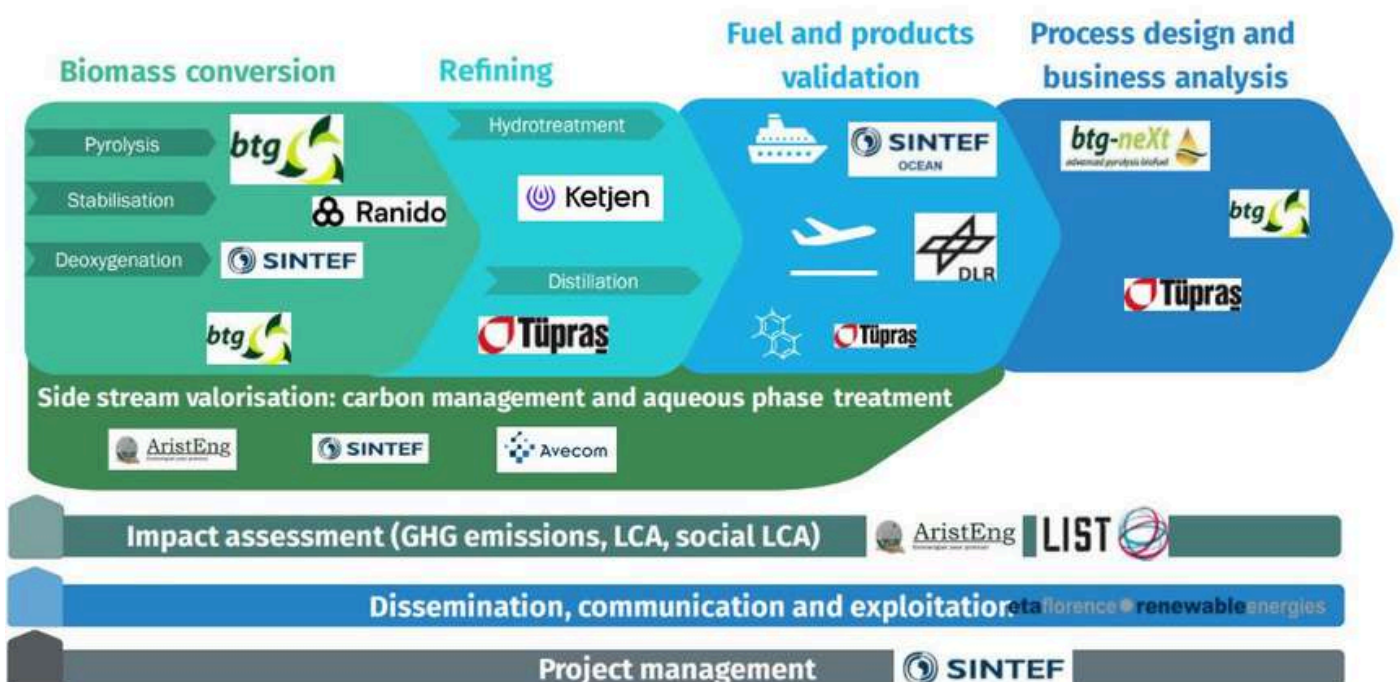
Biomass conversion

Refining

Fuel and products validation

Process design and business analysis

Pyrolysis

btg

Stabilisation

Ranido

Deoxygenation

SINTEF

btg

Hydrotreatment

Ketjen

Distillation

Tüpraş

SINTEF OCEAN

DLR

Tüpraş

btg-neXt
advanced pyrolysis biofuel

btg

Tüpraş

Side stream valorisation: carbon management and aqueous phase treatment

AristEng

SINTEF

Avecom

Impact assessment (GHG emissions, LCA, social LCA)

AristEng

LIST

Dissemination, communication and exploitation

eta florence renewable energies

Project management

SINTEF